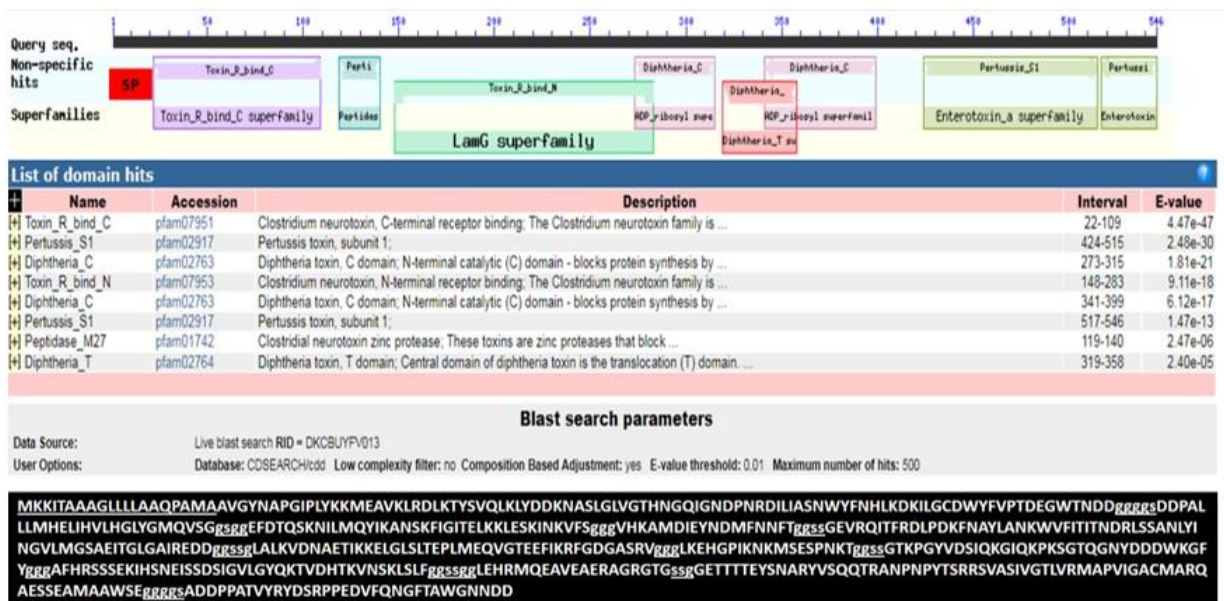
1 50 100 150 200 250 300 350 400 450 500 546

Query seq.

Non-specific hits

SP

Toxin_R_bind_C

Pepti

Toxin_R_bind_N

Diphtheria_C

Diphtheria_C

Diphtheria_

Pertussis_S1

Pertussi

Superfamilies

Toxin_R_bind_C superfamily

Peptidas

LamG superfamily

ADP_ribosyl supe

ADP_ribosyl superfamil

Diphtheria_T su

Enterotoxin_a superfamily

Enterotoxin

List of domain hits

| Name | Accession | Description | Interval | E-value |
|---|---|---|---|---|
| [+] Toxin_R_bind_C | pfam07951 | Clostridium neurotoxin, C-terminal receptor binding; The Clostridium neurotoxin family is ... | 22-109 | 4.47e-47 |
| [+] Pertussis_S1 | pfam02917 | Pertussis toxin, subunit 1; | 424-515 | 2.48e-30 |
| [+] Diphtheria_C | pfam02763 | Diphtheria toxin, C domain; N-terminal catalytic (C) domain - blocks protein synthesis by ... | 273-315 | 1.81e-21 |
| [+] Toxin_R_bind_N | pfam07953 | Clostridium neurotoxin, N-terminal receptor binding; The Clostridium neurotoxin family is ... | 148-283 | 9.11e-18 |
| [+] Diphtheria_C | pfam02763 | Diphtheria toxin, C domain; N-terminal catalytic (C) domain - blocks protein synthesis by ... | 341-399 | 6.12e-17 |
| [+] Pertussis_S1 | pfam02917 | Pertussis toxin, subunit 1; | 517-546 | 1.47e-13 |
| [+] Peptidase_M27 | pfam01742 | Clostridial neurotoxin zinc protease; These toxins are zinc proteases that block ... | 119-140 | 2.47e-06 |
| [+] Diphtheria_T | pfam02764 | Diphtheria toxin, T domain; Central domain of diphtheria toxin is the translocation (T) domain. ... | 319-358 | 2.40e-05 |

Blast search parameters

Data Source: Live blast search RID = DKCBUYFV013

User Options: Database: CDSEARCH/cdd Low complexity filter: no Composition Based Adjustment: yes E-value threshold: 0.01 Maximum number of hits: 500

MKKITAAAGLLLLAAQPAMAAVGYNAPGIPLYKKMEAVKLRDLKTYSVQLKLYDDKNASLGLVGTHNGQIGNDPNRDILIASNWYFNHLKDKILGCDWYFVPTDEGWTNDDggggsDDPALLLMHELIHVLHGLYGMQVSGgsggEFDTQSKNILMQYIKANSKFGITELKKLESKINKVFSgggVHKAMDIEYNDMFNNFTggssGEVRQITFRDLPDKFNAYLANKWVFITITNDRLSSANLYINGVLMGSAEITGLGAIREDDggssgLALKVDNAETIKKELGLSLTEPLMEQVGTEEFIKRFGDGASRVgggLKEHGPIKNKMSESPNKTggssGTKPGYVDSIQKGIQKPKSGTQGNYDDDWKGFYgggAFHRSSSEKIHSNEISSDSIGVLGYQKTVDHTKVNSKLSLFggssggLEHRMQEAVEAERAGRGTGssgGETTTTEYSNARYVSQQTRANPNPYTSRRSVASIVGTLVRMAPVIGACMARQAESSEAMAAWSEggggsADDPPATVYRYDSRPPEDVFQNGFTAWGNNDD